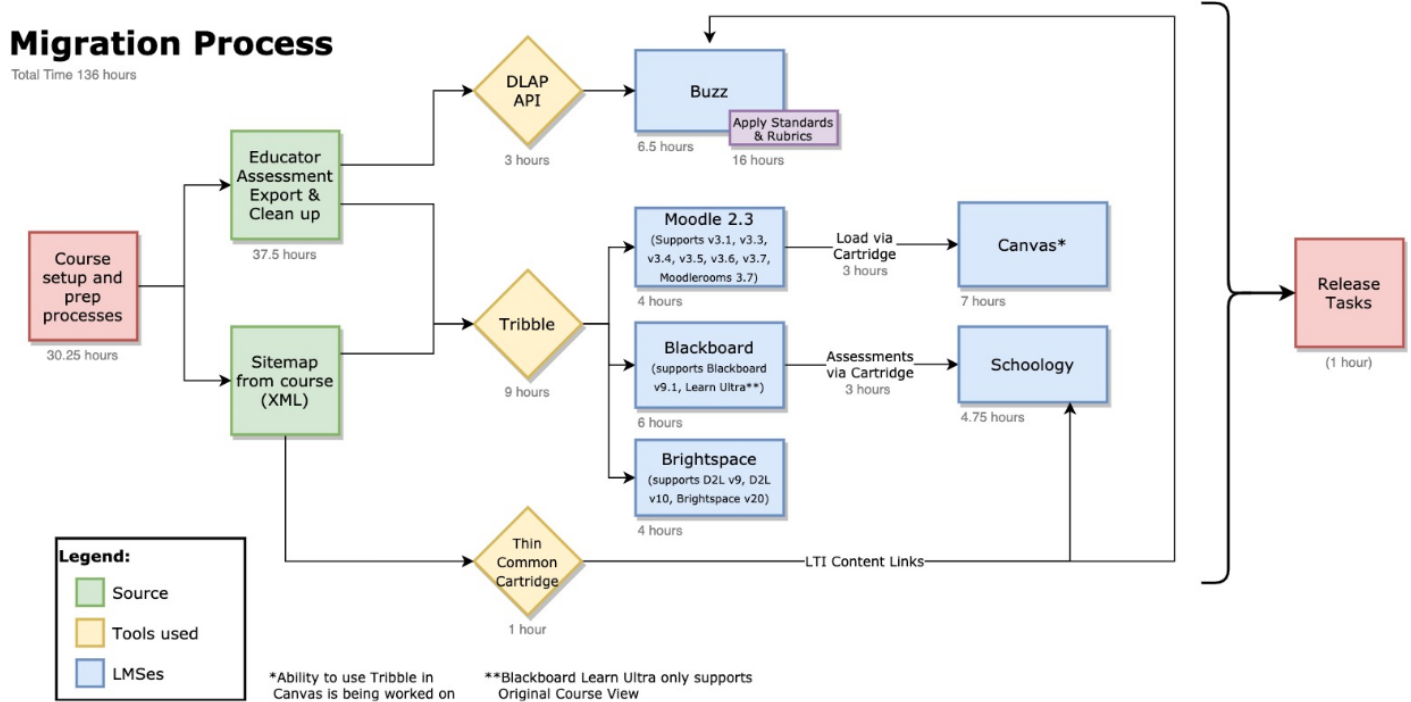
Migration Process
Total Time 136 hours

Course setup and prep processes
30.25 hours

Educator Assessment Export & Clean up
37.5 hours

Sitemap from course (XML)

DLAP API
3 hours

Buzz
6.5 hours

Apply Standards & Rubrics
16 hours

Tribble
9 hours

Moodle 2.3
(Supports v3.1, v3.3, v3.4, v3.5, v3.6, v3.7, Moodlerooms 3.7)
4 hours

Load via Cartridge
3 hours

Canvas*
7 hours

Blackboard
(supports Blackboard v9.1, Learn Ultra**)
6 hours

Assessments via Cartridge
3 hours

Schoology
4.75 hours

Brightspace
(supports D2L v9, D2L v10, Brightspace v20)
4 hours

Thin Common Cartridge
1 hour

LTI Content Links

Release Tasks
(1 hour)

Legend:
Source
Tools used
LMSes

*Ability to use Tribble in Canvas is being worked on

**Blackboard Learn Ultra only supports Original Course View